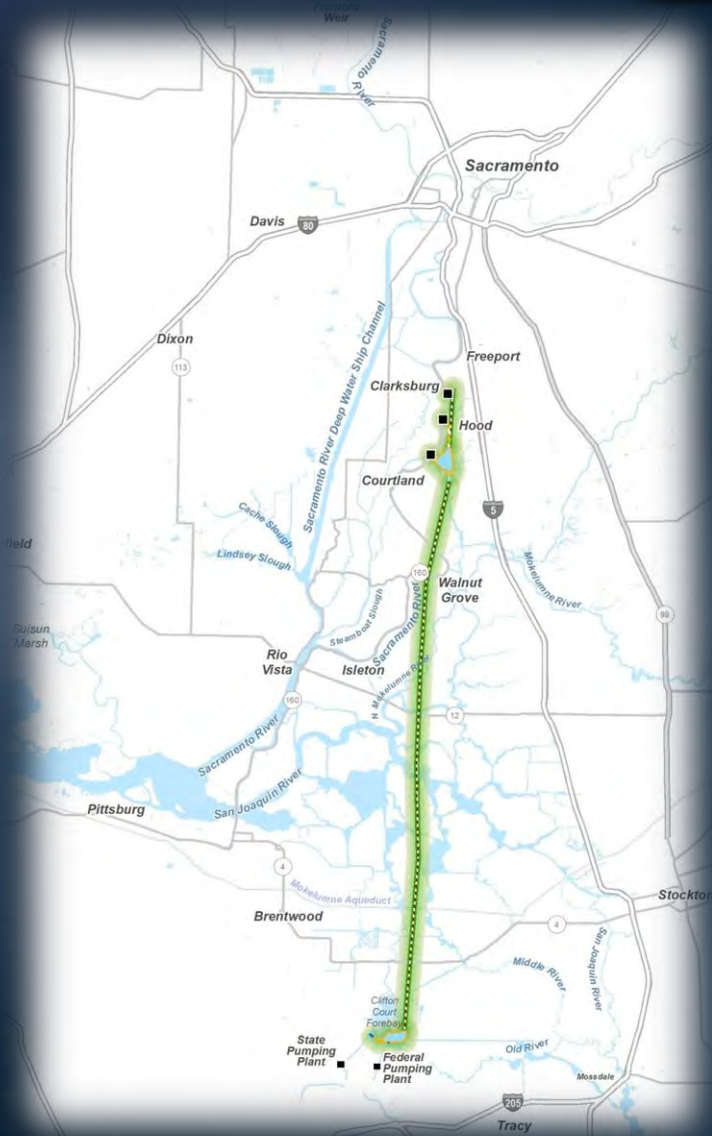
Fremont Weir

Sacramento River

Sacramento

Davis

80

Dixon

113

Sacramento River Deep Water Ship Channel

Freeport

Clarksburg

Hood

Courtland

5

Cache Slough

Lindsey Slough

rfield

160

Walnut Grove

Mokelumne River

99

Suisun Marsh

Steamboat Slough

Sacramento River

Rio Vista

Isleton

N Mokelumne River

160

12

Sacramento River

San Joaquin River

Pittsburg

4

Mokelumne Aqueduct

Stockton

Brentwood

4

San Joaquin River

Middle River

Clifton Court Forebay

State Pumping Plant

Federal Pumping Plant

Old River

Mossdale

205

Tracy